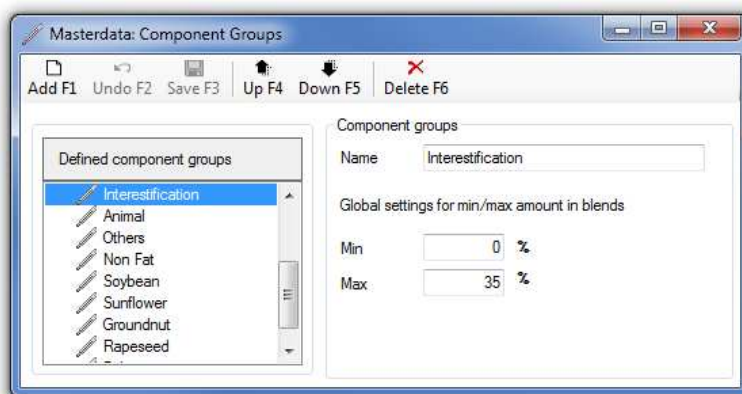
Masterdata: Component Groups

Add F1 Undo F2 Save F3 Up F4 Down F5 Delete F6

Defined component groups

Interestification
Animal
Others
Non Fat
Soybean
Sunflower
Groundnut
Rapeseed

Component groups

Name Interestification

Global settings for min/max amount in blends

Min 0 %

Max 35 %